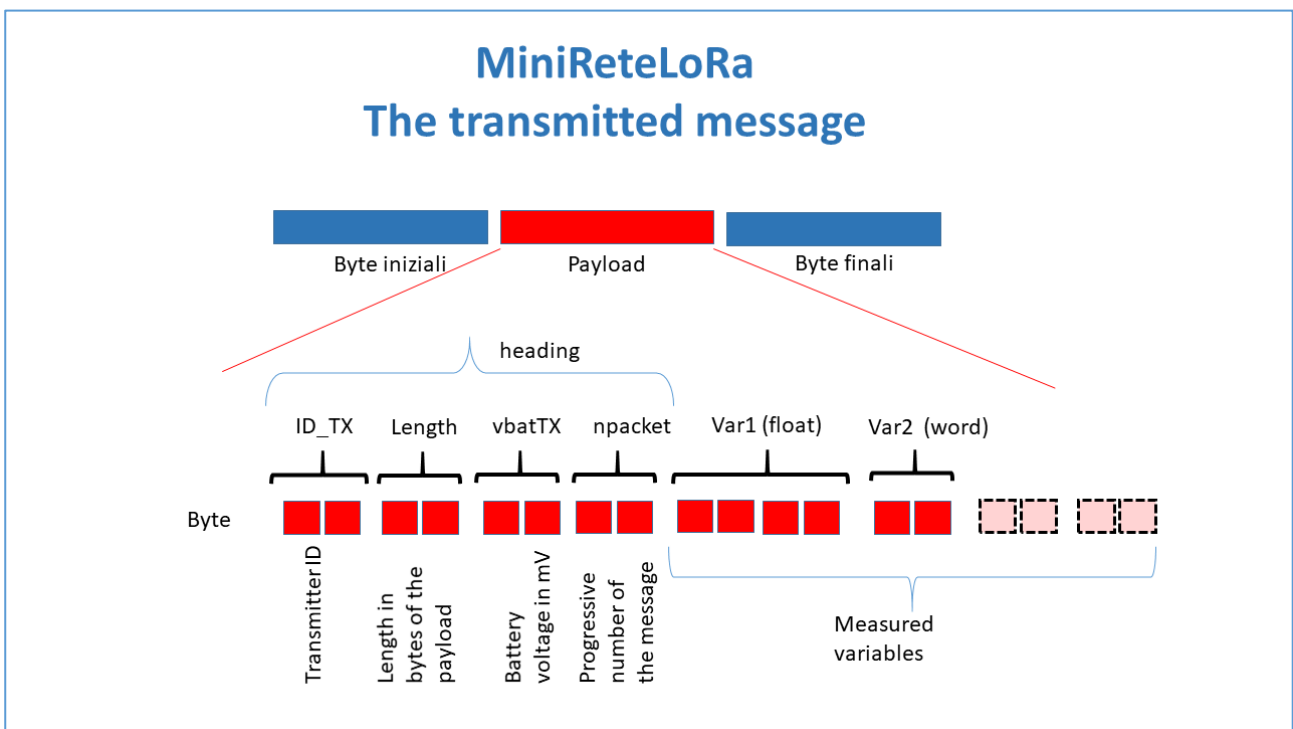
MiniReteLoRa
The transmitted message

Byte iniziali

Payload

Byte finali

heading

ID_TX

Length

vbatTX

npacket

Var1 (float)

Var2 (word)

Byte

Transmitter ID

Length in bytes of the payload

Battery voltage in mV

Progressive number of the message

Measured variables